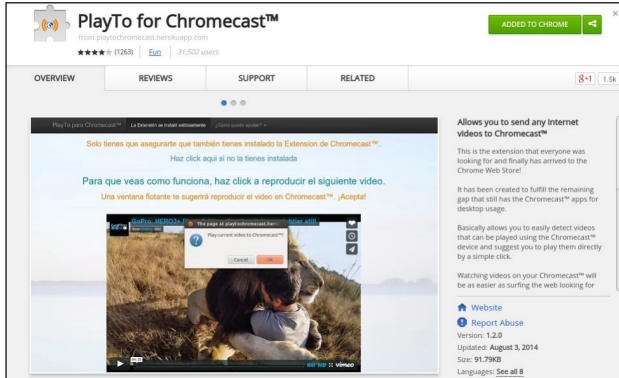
PlayTo for Chromecast™
from playtochromecast.herokuapp.com
★★★★★ (1263) Fun 31,502 users

ADDED TO CHROME

OVERVIEW REVIEWS SUPPORT RELATED

8+1 1.5k

PlayTo para Chromecast™ La Extensión se instaló exitosamente ¿Como puedo ayudar?

Solo tienes que asegurarte que también tienes instalado la Extension de Chromecast™.

Haz click aqui si no la tienes instalada

Para que veas como funciona, haz click a reproducir el siguiente video.

Una ventana flotante te sugerirá reproducir el video en Chromecast™. ¡Acepta!

GoPro: HERO3+ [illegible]

The page at playtochromecast.herokuapp.com says:

Play current video in Chromecast™?

Cancel OK

vimeo

Allows you to send any internet videos to Chromecast™

This is the extension that everyone was looking for and finally has arrived to the Chrome Web Store!

It has been created to fulfill the remaining gap that still has the Chromecast™ apps for desktop usage.

Basically allows you to easily detect videos that can be played using the Chromecast™ device and suggest you to play them directly by a simple click.

Watching videos on your Chromecast™ will be as easier as surfing the web looking for

Website
Report Abuse
Version: 1.2.0
Updated: August 3, 2014
Size: 91.79KB
Languages: See all 8